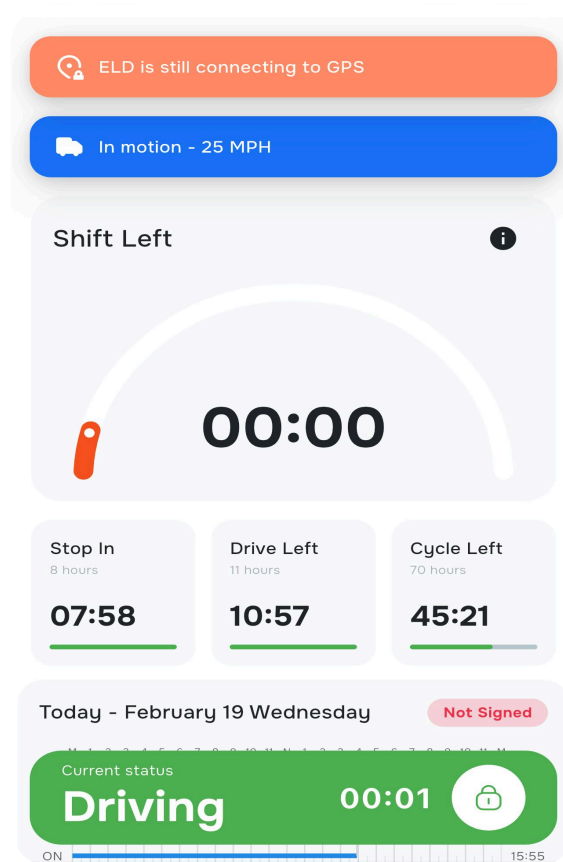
ELD is still connecting to GPS

In motion - 25 MPH

Shift Left

00:00

Stop In
8 hours
07:58

Drive Left
11 hours
10:57

Cycle Left
70 hours
45:21

Today - February 19 Wednesday

Not Signed

M 1 2 3 4 5 6 7 8 9 10 11 N 1 2 3 4 5 6 7 8 9 10 11 M

Current status
Driving
00:01

ON
15:55